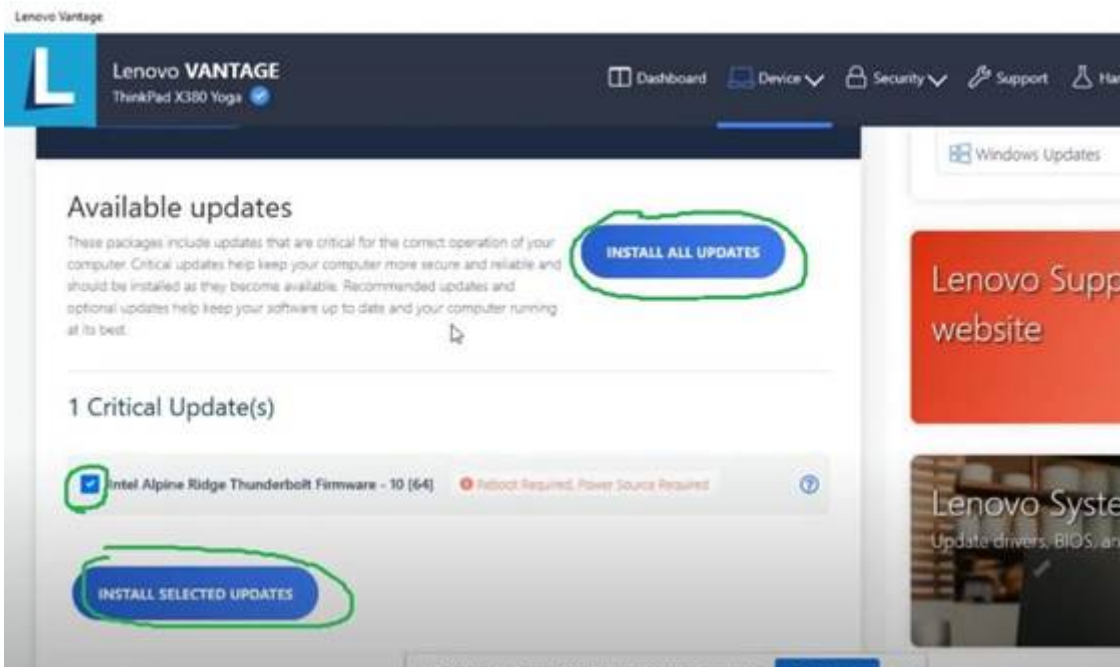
Lenovo Vantage

L

Lenovo VANTAGE
ThinkPad X380 Yoga

Dashboard Device Security Support Ha

Windows Updates

Available updates

These packages include updates that are critical for the correct operation of your computer. Critical updates help keep your computer more secure and reliable and should be installed as they become available. Recommended updates and optional updates help keep your software up to date and your computer running at its best.

INSTALL ALL UPDATES

Lenovo Supp
website

1 Critical Update(s)

Intel Alpine Ridge Thunderbolt Firmware - 10 (64)

Reboot Required, Power Source Required

INSTALL SELECTED UPDATES

Lenovo Syste
Update drivers, BIOS, an